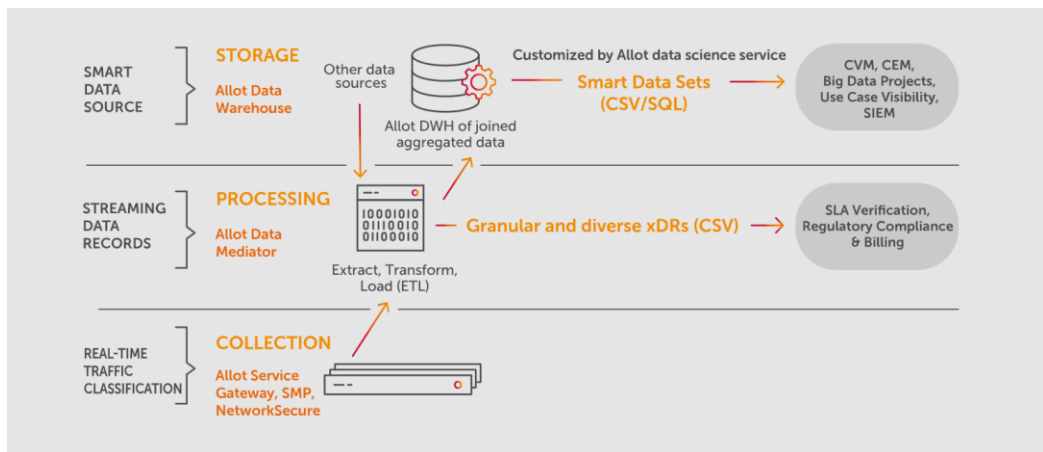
SMART DATA SOURCE

STORAGE

Allot Data Warehouse

Other data sources

Allot DWH of joined aggregated data

Customized by Allot data science service

Smart Data Sets (CSV/SQL)

CVM, CEM, Big Data Projects, Use Case Visibility, SIEM

STREAMING DATA RECORDS

PROCESSING

Allot Data Mediator

10001010
01110010
01100010

Extract, Transform, Load (ETL)

Granular and diverse xDRs (CSV)

SLA Verification, Regulatory Compliance & Billing

REAL-TIME TRAFFIC CLASSIFICATION

COLLECTION

Allot Service Gateway, SMP, NetworkSecure